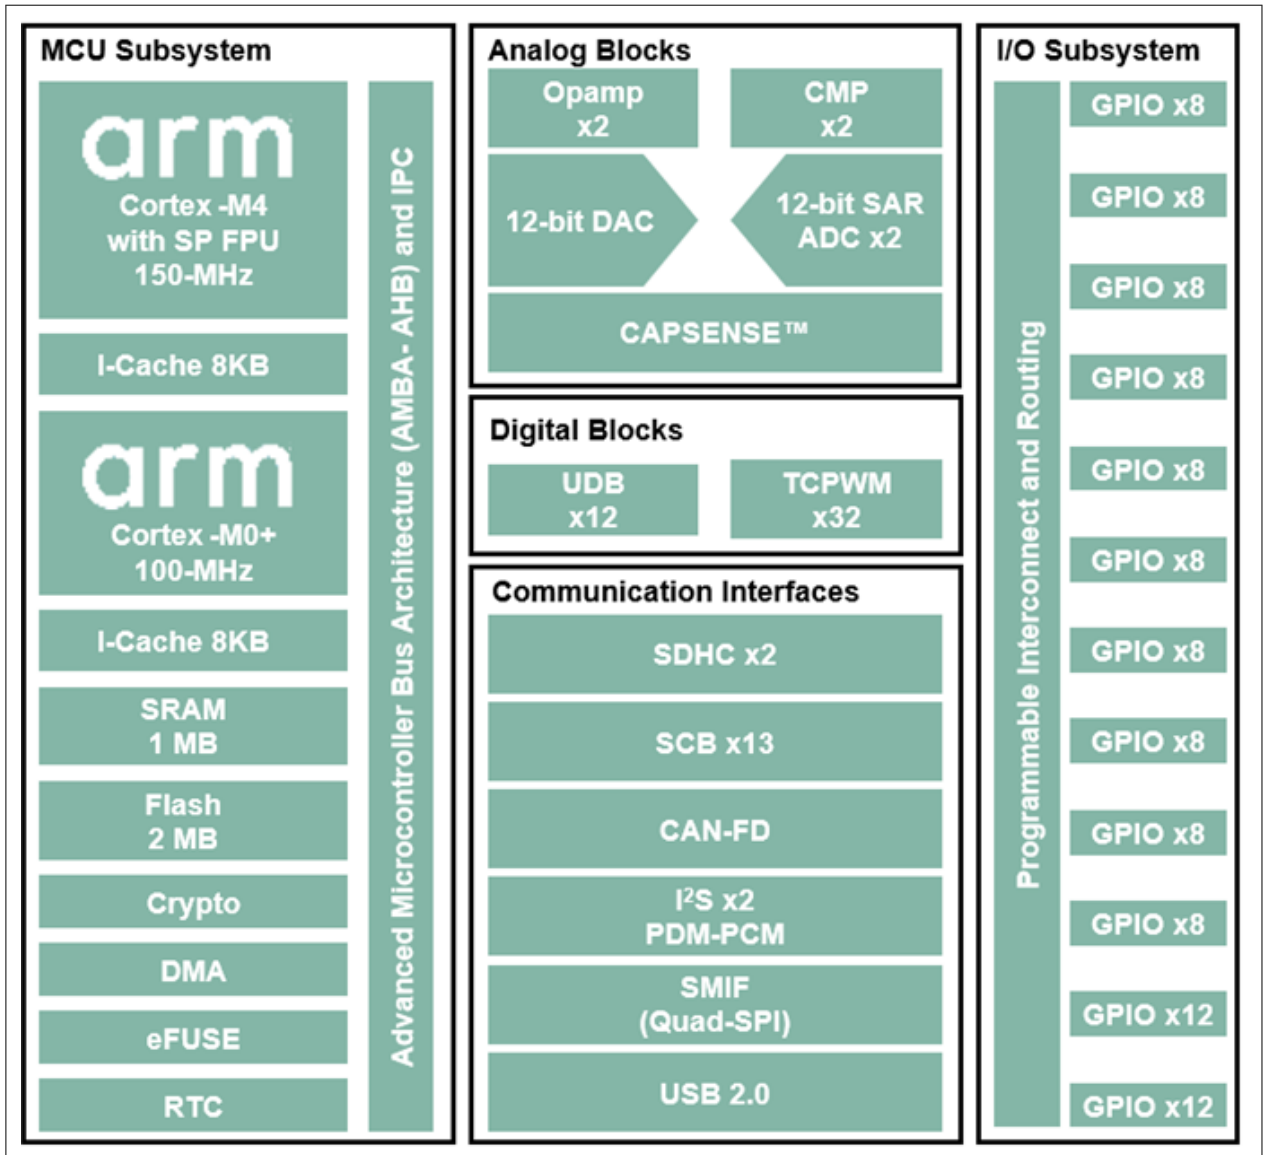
MCU Subsystem

arm
Cortex -M4
with SP FPU
150-MHz

I-Cache 8KB

arm
Cortex -M0+
100-MHz

I-Cache 8KB

SRAM
1 MB

Flash
2 MB

Crypto

DMA

eFUSE

RTC

Advanced Microcontroller Bus Architecture (AMBA- AHB) and IPC

Analog Blocks

Opamp
x2

CMP
x2

12-bit DAC

12-bit SAR
ADC x2

CAPSENSE™

Digital Blocks

UDB
x12

TCPWM
x32

Communication Interfaces

SDHC x2

SCB x13

CAN-FD

I$^2$S x2
PDM-PCM

SMIF
(Quad-SPI)

USB 2.0

I/O Subsystem

Programmable Interconnect and Routing

GPIO x8

GPIO x8

GPIO x8

GPIO x8

GPIO x8

GPIO x8

GPIO x8

GPIO x8

GPIO x8

GPIO x8

GPIO x12

GPIO x12